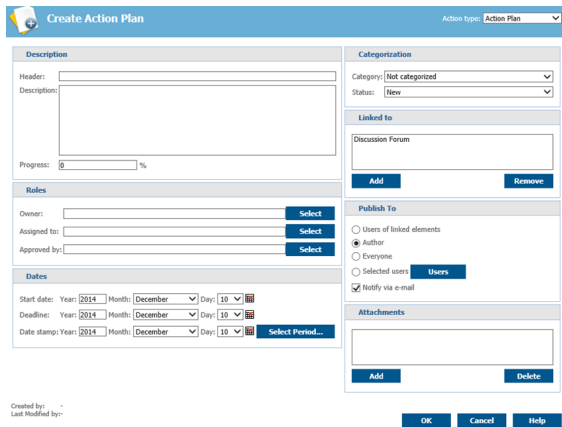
Create Action Plan

Action type: Action Plan

Description

Header:

Description:

Progress: 0 %

Roles

Owner: Select

Assigned to: Select

Approved by: Select

Dates

Start date: Year: 2014 Month: December Day: 10

Deadline: Year: 2014 Month: December Day: 10

Date stamp: Year: 2014 Month: December Day: 10 Select Period...

Categorization

Category: Not categorized

Status: New

Linked to

Discussion Forum

Add Remove

Publish To

Users of linked elements

Author

Everyone

Selected users Users

Notify via e-mail

Attachments

Add Delete

Created by: -
Last Modified by:-

OK Cancel Help